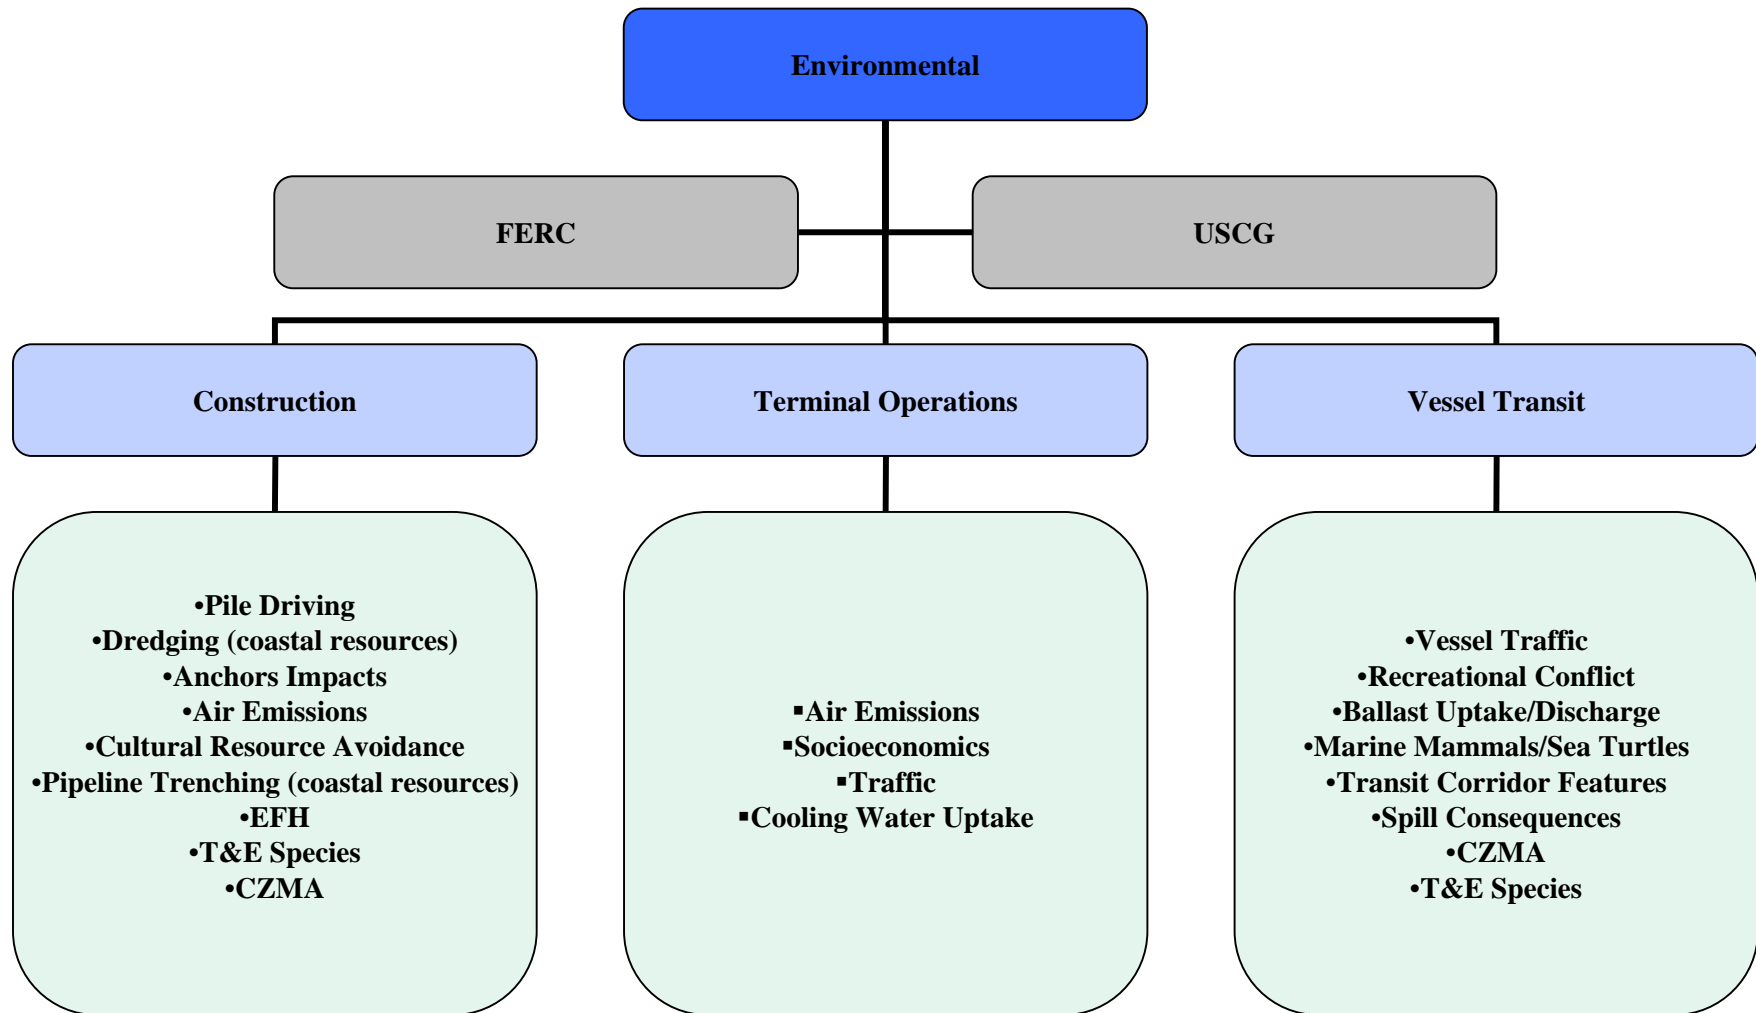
Environmental

FERC

USCG

Construction

Terminal Operations

Vessel Transit

•Pile Driving
•Dredging (coastal resources)
•Anchors Impacts
•Air Emissions
•Cultural Resource Avoidance
•Pipeline Trenching (coastal resources)
•EFH
•T&E Species
•CZMA

▪Air Emissions
▪Socioeconomics
▪Traffic
▪Cooling Water Uptake

•Vessel Traffic
•Recreational Conflict
•Ballast Uptake/Discharge
•Marine Mammals/Sea Turtles
•Transit Corridor Features
•Spill Consequences
•CZMA
•T&E Species